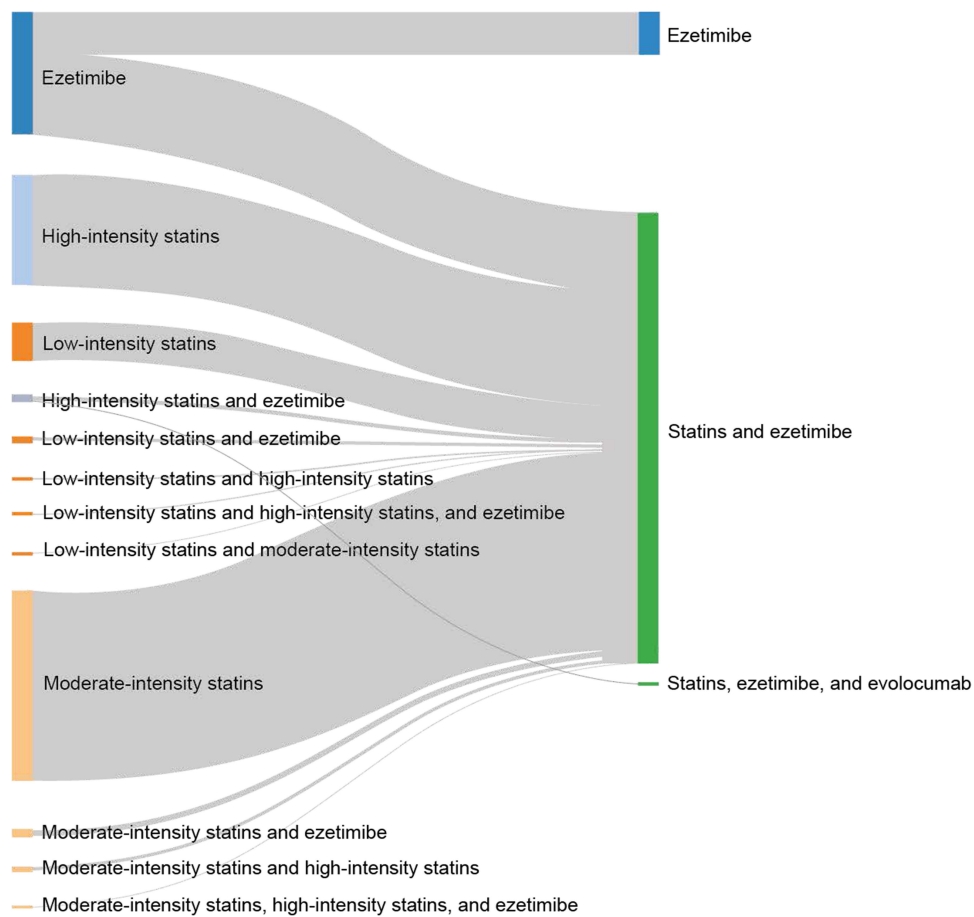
Ezetimibe

High-intensity statins

Low-intensity statins

High-intensity statins and ezetimibe

Low-intensity statins and ezetimibe

Low-intensity statins and high-intensity statins

Low-intensity statins and high-intensity statins, and ezetimibe

Low-intensity statins and moderate-intensity statins

Moderate-intensity statins

Moderate-intensity statins and ezetimibe

Moderate-intensity statins and high-intensity statins

Moderate-intensity statins, high-intensity statins, and ezetimibe

Ezetimibe

Statins and ezetimibe

Statins, ezetimibe, and evolocumab